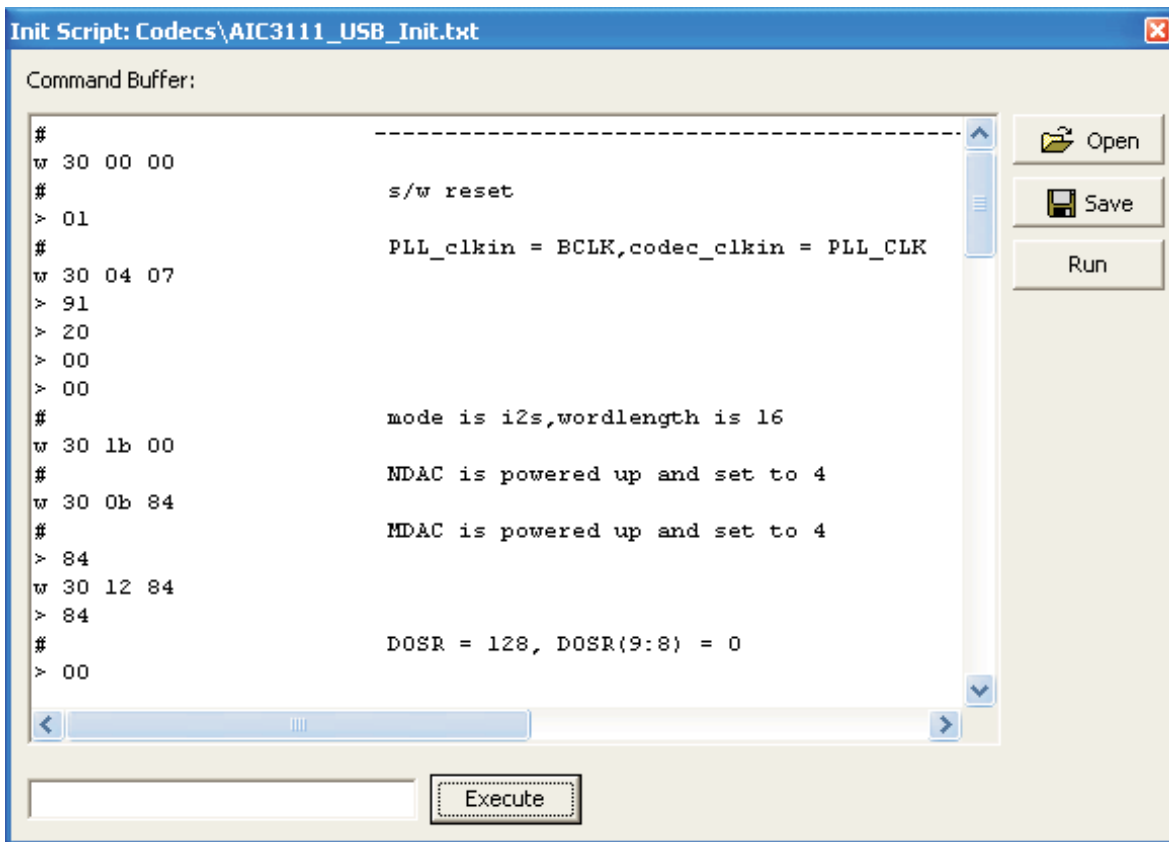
Init Script: Codecs\AIC3111_USB_Init.txt

Command Buffer:

# -----------------------------------------
w 30 00 00
# s/w reset
> 01
# PLL_clkin = BCLK,codec_clkin = PLL_CLK
w 30 04 07
> 91
> 20
> 00
> 00
# mode is i2s,wordlength is 16
w 30 1b 00
# NDAC is powered up and set to 4
w 30 0b 84
# MDAC is powered up and set to 4
> 84
w 30 12 84
> 84
# DOSR = 128, DOSR(9:8) = 0
> 00

Open
Save
Run

Execute